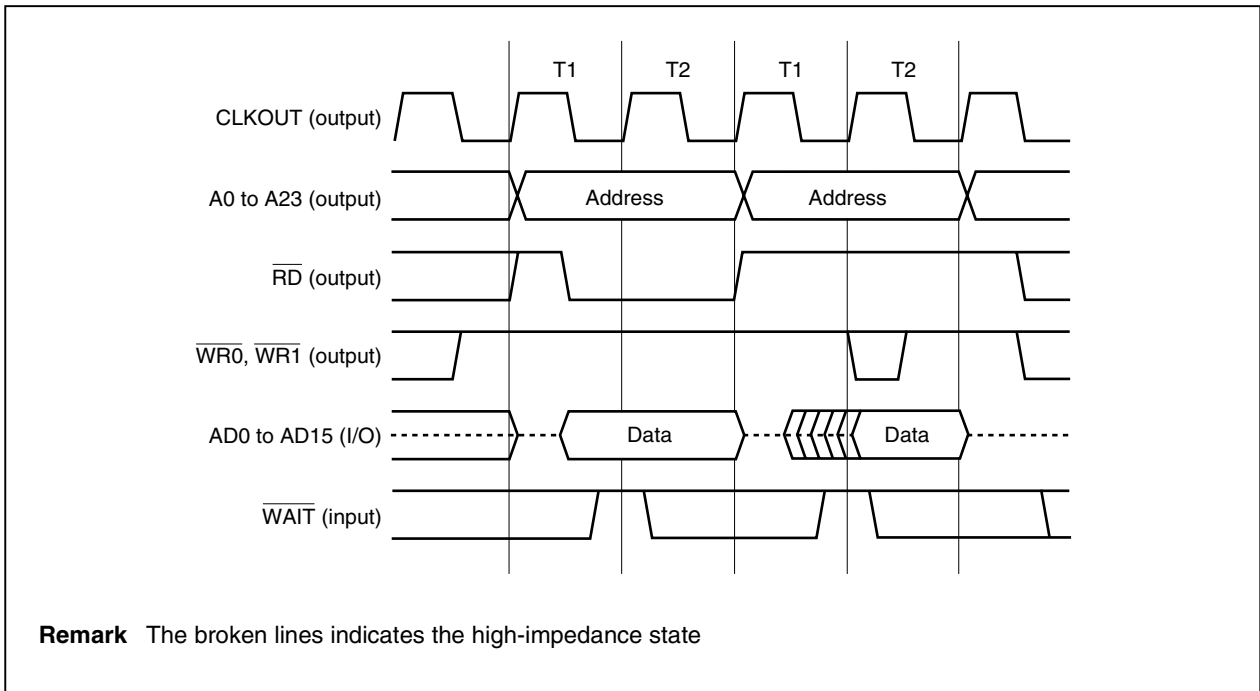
T1 T2 T1 T2

CLKOUT (output)

A0 to A23 (output)

Address

Address

$\overline{RD}$ (output)

$\overline{WR0}$, $\overline{WR1}$ (output)

AD0 to AD15 (I/O)

Data

Data

$\overline{WAIT}$ (input)

**Remark** The broken lines indicates the high-impedance state